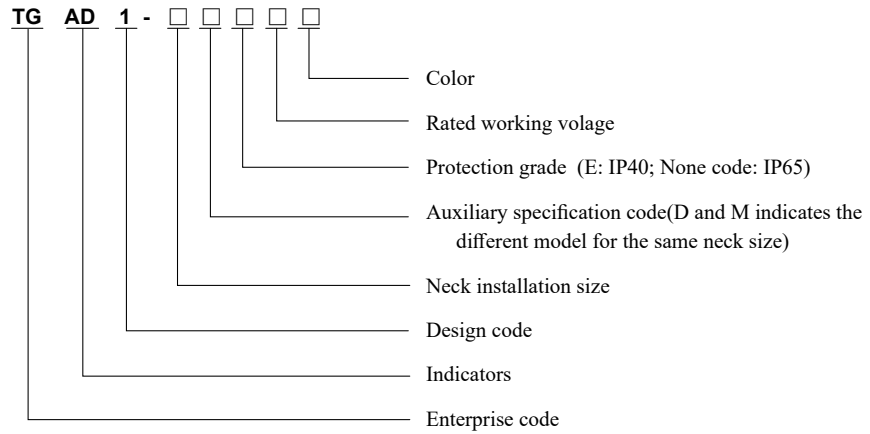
TG AD 1 - □ □ □ □ □

Color

Rated working volage

Protection grade (E: IP40; None code: IP65)

Auxiliary specification code(D and M indicates the different model for the same neck size)

Neck installation size

Design code

Indicators

Enterprise code